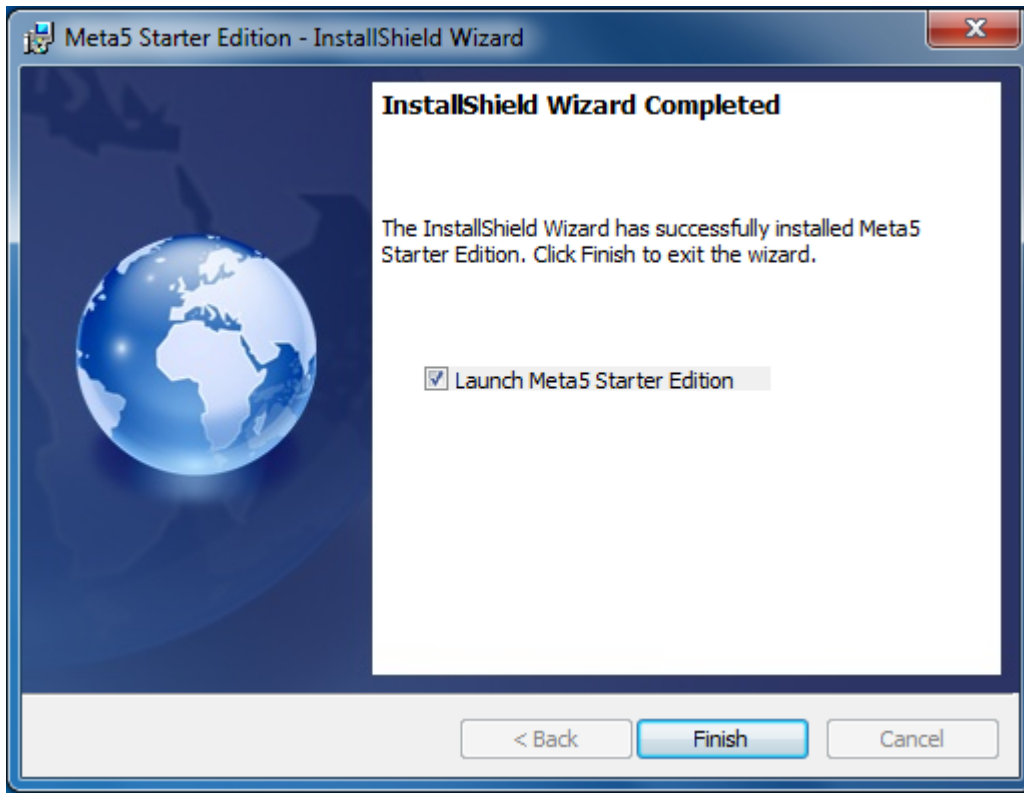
Meta5 Starter Edition - InstallShield Wizard

InstallShield Wizard Completed

The InstallShield Wizard has successfully installed Meta5 Starter Edition. Click Finish to exit the wizard.

Launch Meta5 Starter Edition

< Back
Finish
Cancel